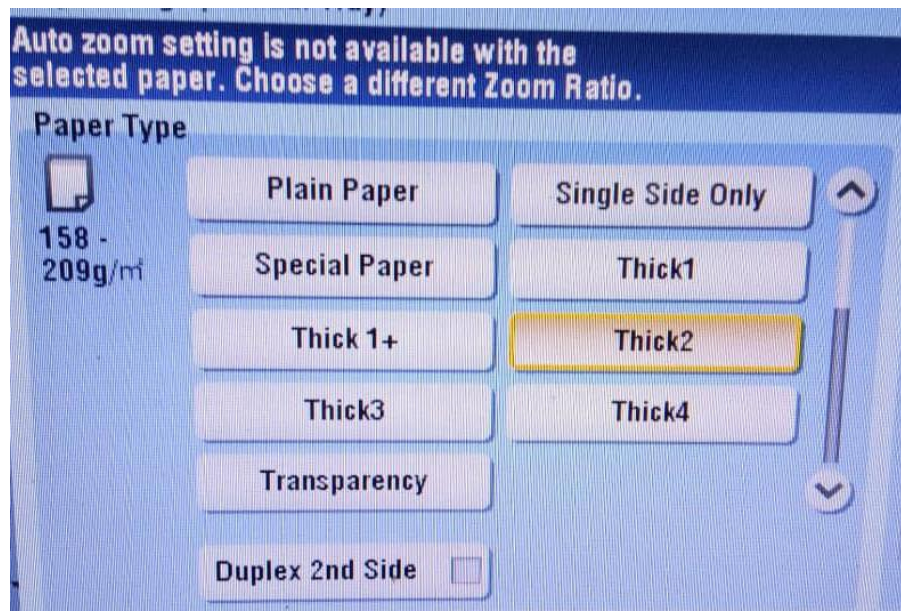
Auto zoom setting is not available with the selected paper. Choose a different Zoom Ratio.

Paper Type

158 - 209g/㎡

Plain Paper

Single Side Only

Special Paper

Thick1

Thick 1+

Thick2

Thick3

Thick4

Transparency

Duplex 2nd Side